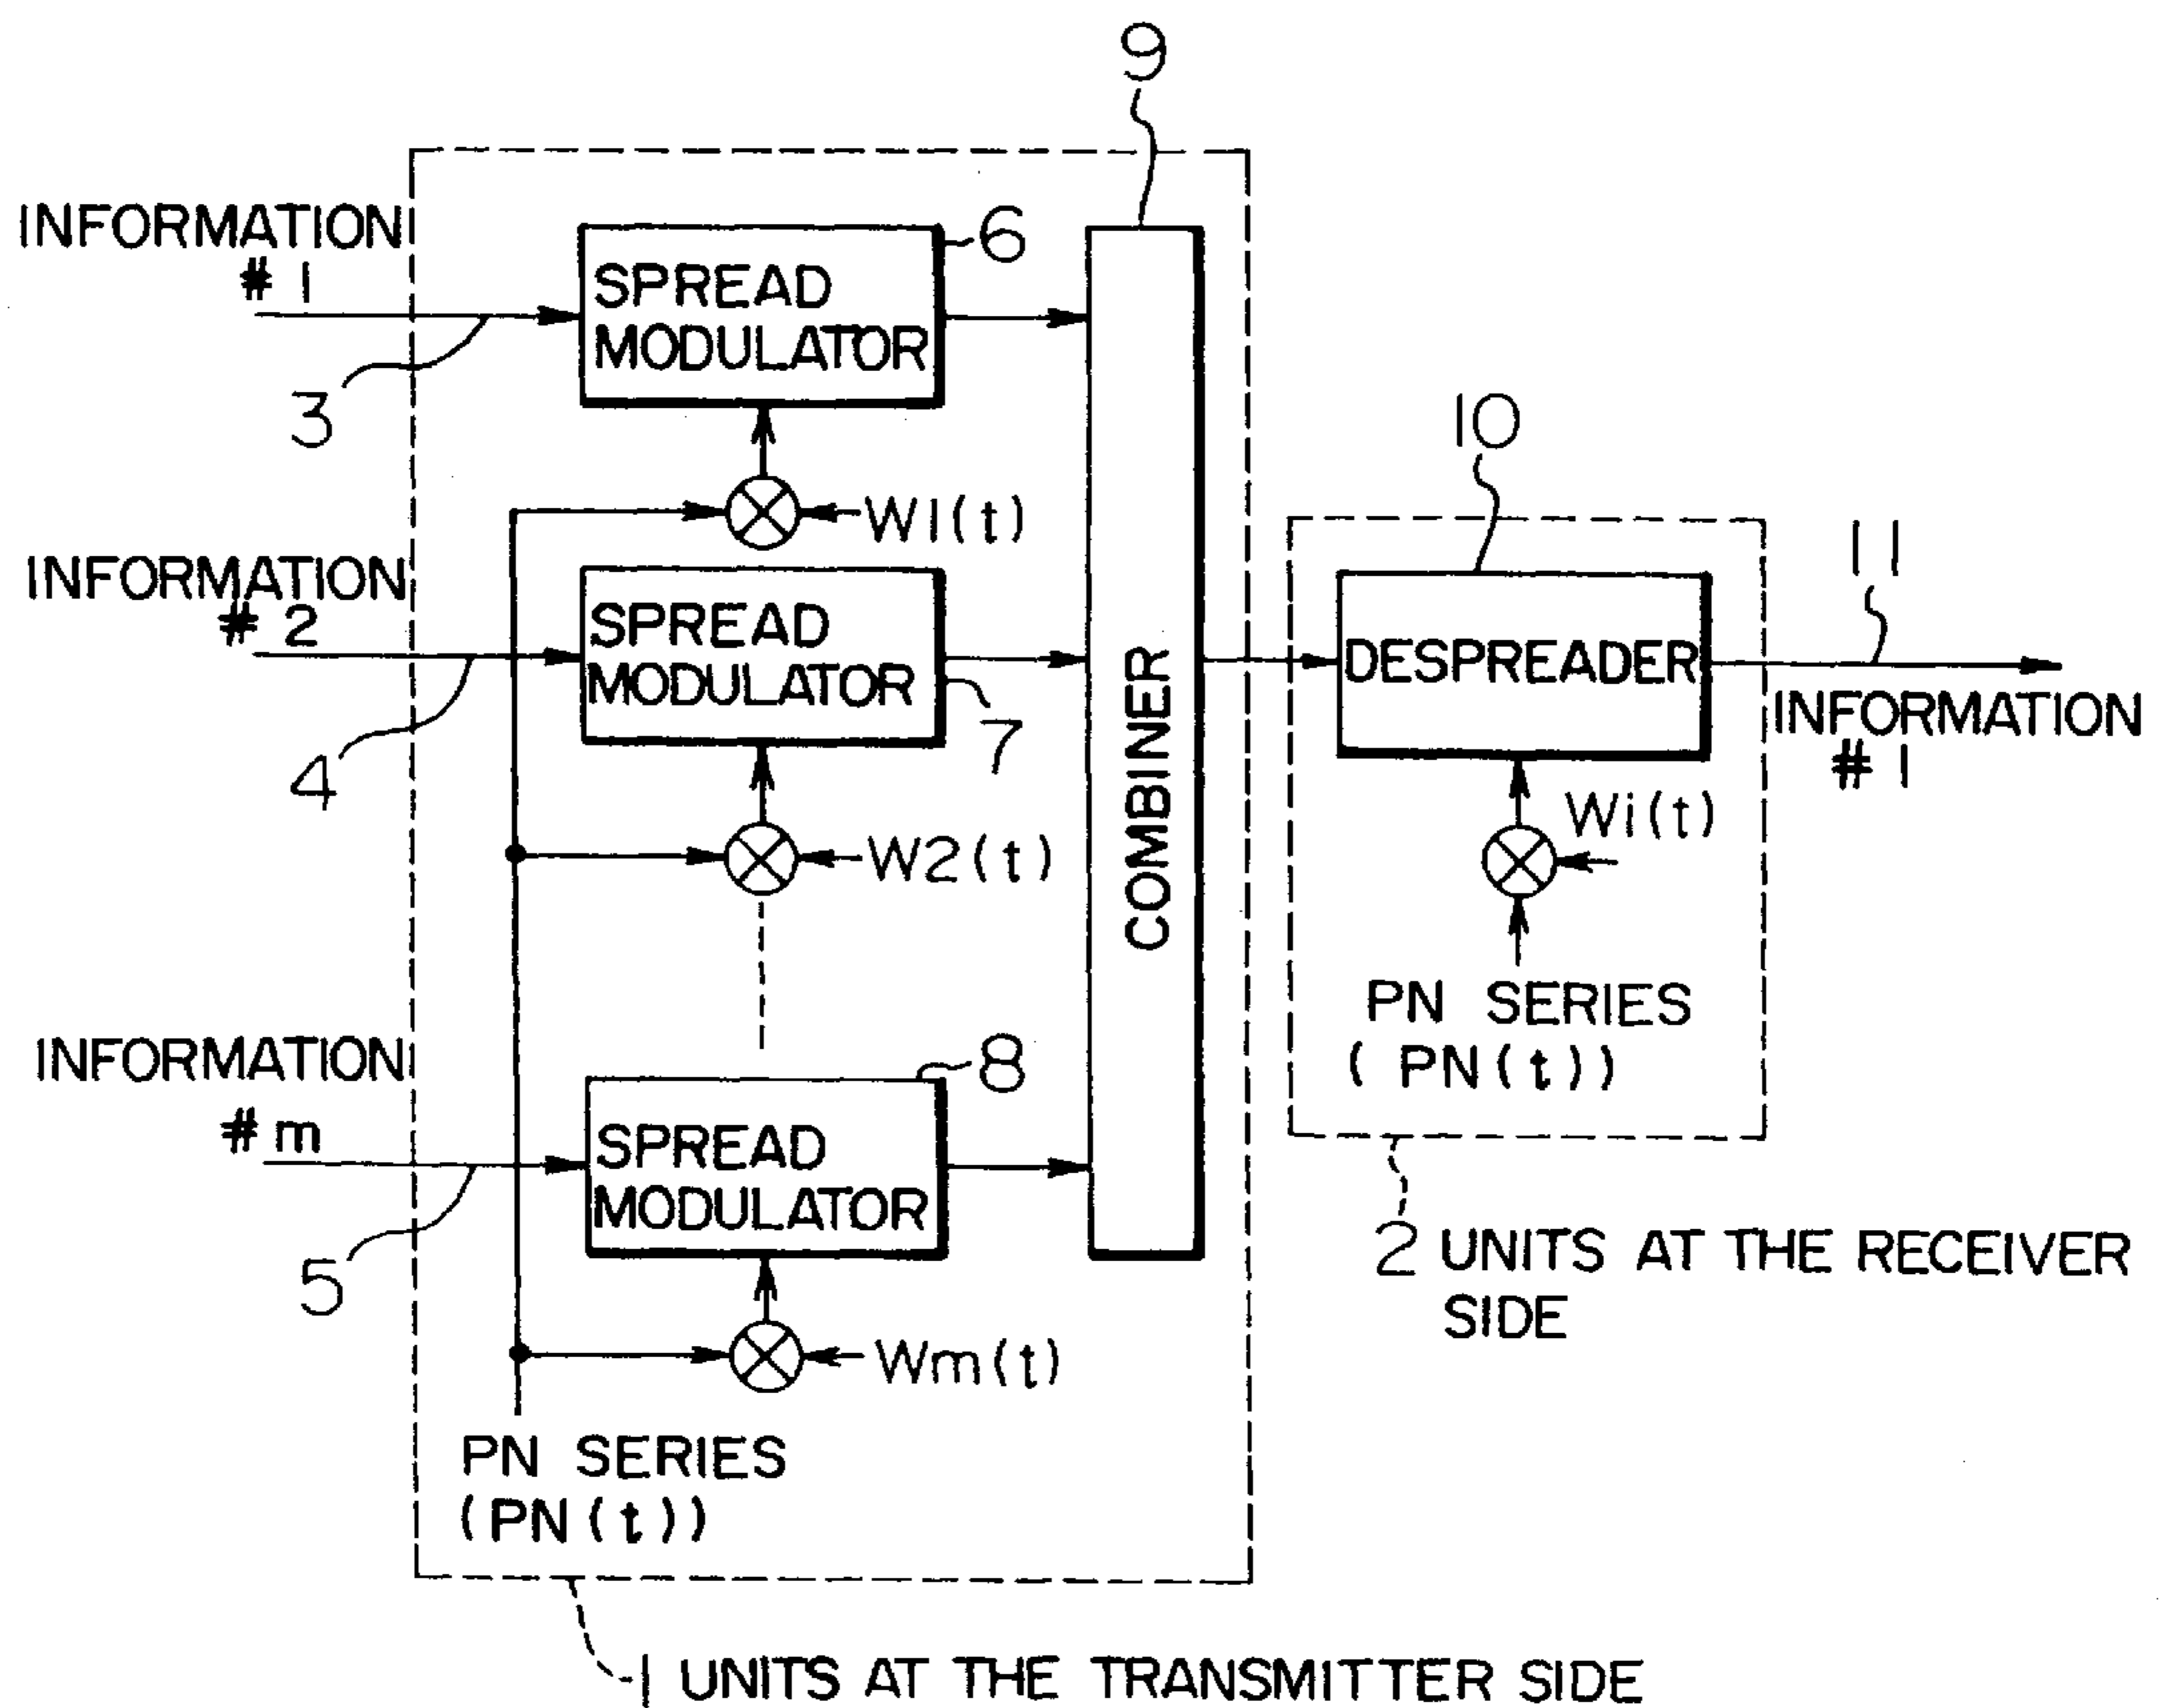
9

INFORMATION #1

6

SPREAD MODULATOR

3

W1(t)

INFORMATION #2

SPREAD MODULATOR

7

4

W2(t)

INFORMATION #m

8

SPREAD MODULATOR

5

Wm(t)

PN SERIES (PN(t))

COMBINER

10

DESPREADER

11

INFORMATION #1

Wi(t)

PN SERIES (PN(t))

2 UNITS AT THE RECEIVER SIDE

1 UNITS AT THE TRANSMITTER SIDE